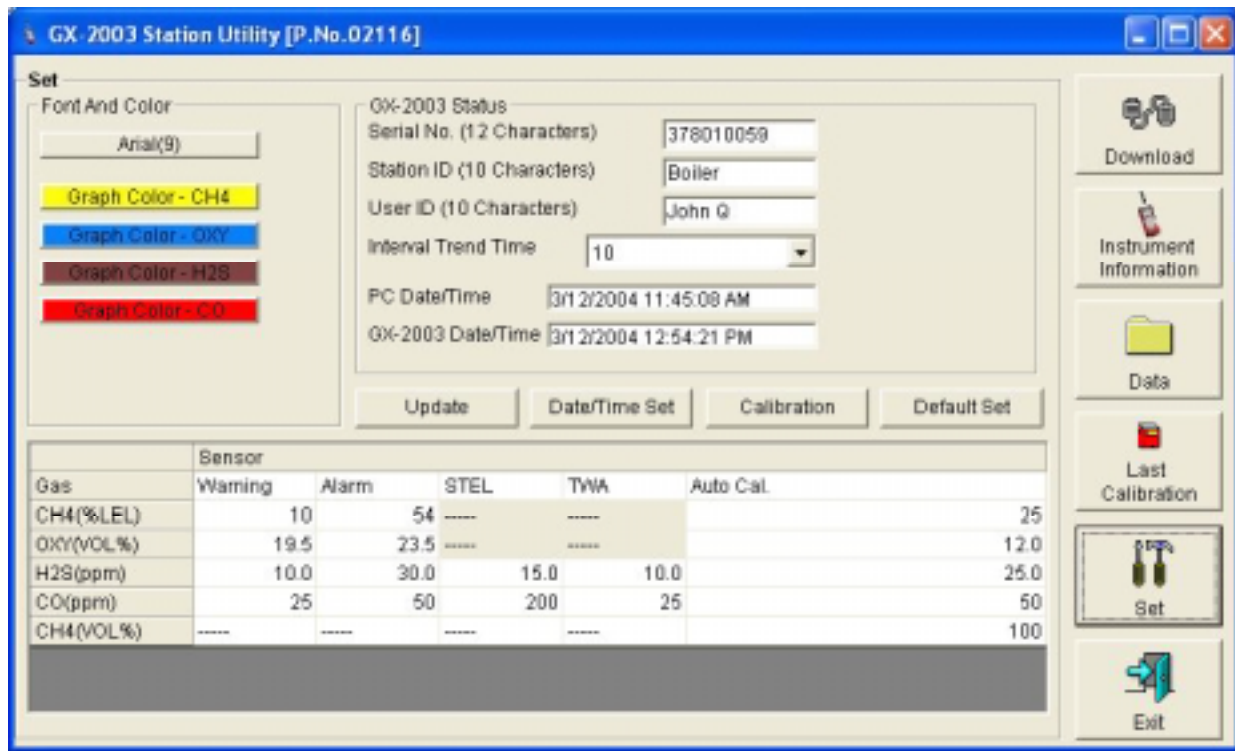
GX-2003 Station Utility [P.No.02116]

Set

Font And Color

Arial(9)

Graph Color - CH4

Graph Color - OXY

Graph Color - H2S

Graph Color - CO

GX-2003 Status

Serial No. (12 Characters) 378010059

Station ID (10 Characters) Boiler

User ID (10 Characters) John Q

Interval Trend Time 10

PC Date/Time 3/12/2004 11:45:08 AM

GX-2003 Date/Time 3/12/2004 12:54:21 PM

Update

Date/Time Set

Calibration

Default Set

| | Sensor | | | | |
|---|---|---|---|---|---|
| Gas | Warning | Alarm | STEL | TWA | Auto Cal. |
| CH4(%LEL) | 10 | 54 | ----- | ----- | 25 |
| OXY(VOL%) | 19.5 | 23.5 | ----- | ----- | 12.0 |
| H2S(ppm) | 10.0 | 30.0 | 15.0 | 10.0 | 25.0 |
| CO(ppm) | 25 | 50 | 200 | 25 | 50 |
| CH4(VOL%) | ------ | ------ | ------ | ------ | 100 |

Download

Instrument Information

Data

Last Calibration

Set

Exit